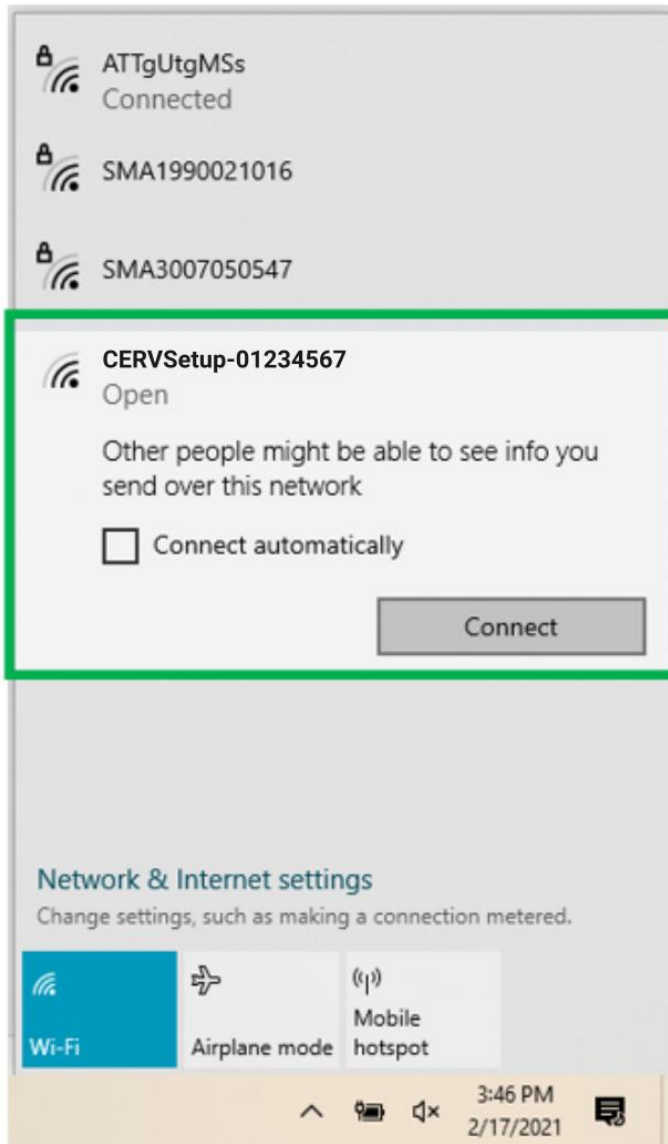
ATTgUtgMSs
Connected

SMA1990021016

SMA3007050547

CERVSetup-01234567
Open

Other people might be able to see info you send over this network

Connect automatically

Connect

Network & Internet settings
Change settings, such as making a connection metered.

Wi-Fi

Airplane mode

Mobile hotspot

3:46 PM
2/17/2021